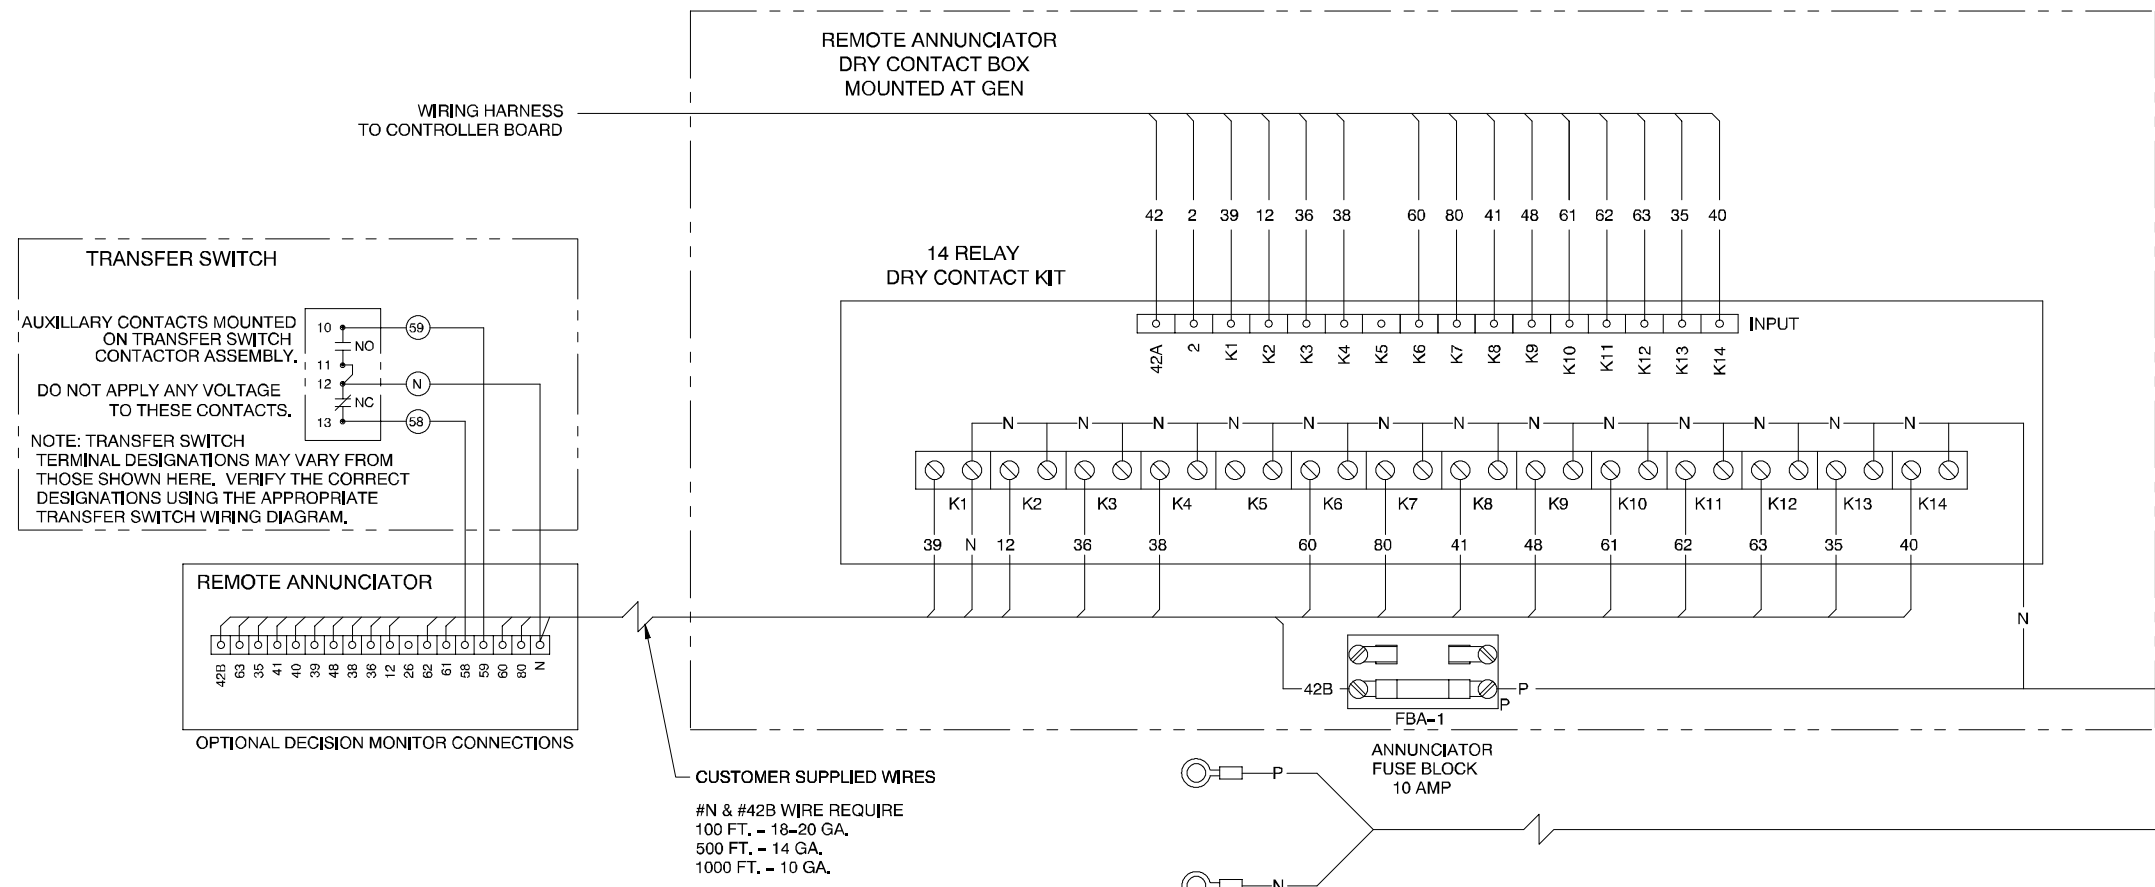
REMOTE ANNUNCIATOR
DRY CONTACT BOX
MOUNTED AT GEN

WIRING HARNESS
TO CONTROLLER BOARD

42 2 39 12 36 38 60 80 41 48 61 62 63 35 40

14 RELAY
DRY CONTACT KIT

INPUT

42A 2 K1 K2 K3 K4 K5 K6 K7 K8 K9 K10 K11 K12 K13 K14

N N N N N N N N N N N N N N

K1 K2 K3 K4 K5 K6 K7 K8 K9 K10 K11 K12 K13 K14

39 N 12 36 38 60 80 41 48 61 62 63 35 40

TRANSFER SWITCH

AUXILLARY CONTACTS MOUNTED ON TRANSFER SWITCH CONTACTOR ASSEMBLY.

DO NOT APPLY ANY VOLTAGE TO THESE CONTACTS.

NOTE: TRANSFER SWITCH TERMINAL DESIGNATIONS MAY VARY FROM THOSE SHOWN HERE. VERIFY THE CORRECT DESIGNATIONS USING THE APPROPRIATE TRANSFER SWITCH WIRING DIAGRAM.

10 NO 11 12 NC 13

59 N 58

REMOTE ANNUNCIATOR

42B 63 35 41 40 39 48 38 36 12 26 62 61 58 59 60 80 N

OPTIONAL DECISION MONITOR CONNECTIONS

N

42B P P

FBA-1

ANNUNCIATOR
FUSE BLOCK
10 AMP

CUSTOMER SUPPLIED WIRES

#N & #42B WIRE REQUIRE
100 FT. - 18-20 GA.
500 FT. - 14 GA.
1000 FT. - 10 GA.

P

N